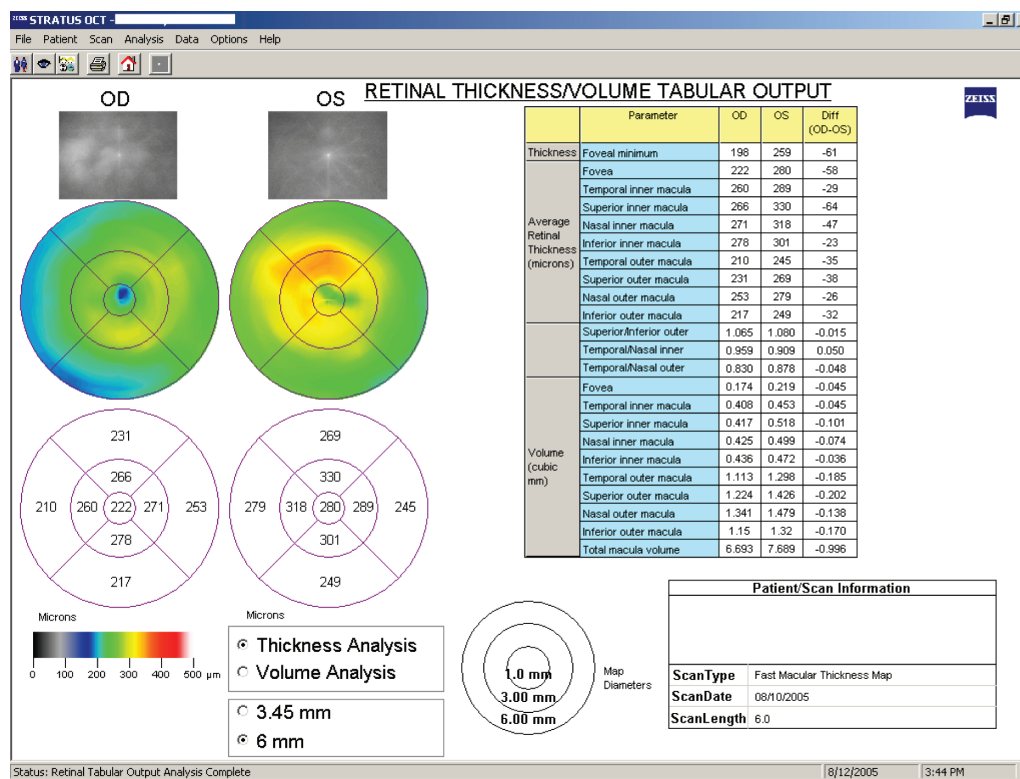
STRATUS OCT -

File Patient Scan Analysis Data Options Help

OD

OS

RETINAL THICKNESS/VOLUME TABULAR OUTPUT

ZEISS

| | Parameter | OD | OS | Diff (OD-OS) |
|---|---|---|---|---|
| Thickness | Foveal minimum | 198 | 259 | -61 |
| Average Retinal Thickness (microns) | Fovea | 222 | 280 | -58 |
| | Temporal inner macula | 260 | 289 | -29 |
| | Superior inner macula | 266 | 330 | -64 |
| | Nasal inner macula | 271 | 318 | -47 |
| | Inferior inner macula | 278 | 301 | -23 |
| | Temporal outer macula | 210 | 245 | -35 |
| | Superior outer macula | 231 | 269 | -38 |
| | Nasal outer macula | 253 | 279 | -26 |
| | Inferior outer macula | 217 | 249 | -32 |
| | Superior/Inferior outer | 1.065 | 1.080 | -0.015 |
| | Temporal/Nasal inner | 0.959 | 0.909 | 0.050 |
| | Temporal/Nasal outer | 0.830 | 0.878 | -0.048 |
| Volume (cubic mm) | Fovea | 0.174 | 0.219 | -0.045 |
| | Temporal inner macula | 0.408 | 0.453 | -0.045 |
| | Superior inner macula | 0.417 | 0.518 | -0.101 |
| | Nasal inner macula | 0.425 | 0.499 | -0.074 |
| | Inferior inner macula | 0.436 | 0.472 | -0.036 |
| | Temporal outer macula | 1.113 | 1.298 | -0.185 |
| | Superior outer macula | 1.224 | 1.426 | -0.202 |
| | Nasal outer macula | 1.341 | 1.479 | -0.138 |
| | Inferior outer macula | 1.15 | 1.32 | -0.170 |
| | Total macula volume | 6.693 | 7.689 | -0.996 |

231
266
210 260 222 271 253
278
217

269
330
279 318 280 289 245
301
249

Microns

0 100 200 300 400 500 µm

Microns

Thickness Analysis
Volume Analysis

3.45 mm
6 mm

1.0 mm
3.00 mm
6.00 mm

Map Diameters

Patient/Scan Information

| ScanType | Fast Macular Thickness Map |
|---|---|
| ScanDate | 08/10/2005 |
| ScanLength | 6.0 |

Status: Retinal Tabular Output Analysis Complete

8/12/2005

3:44 PM